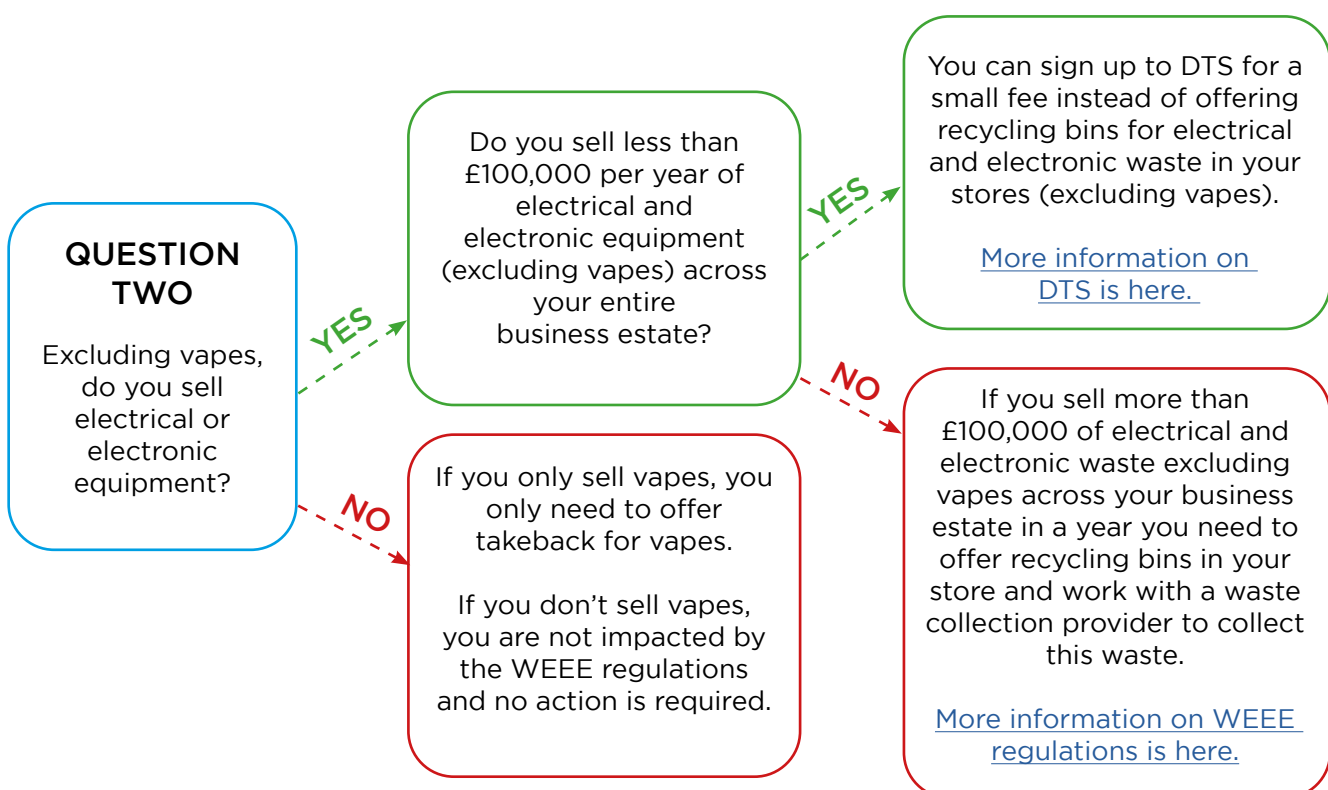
QUESTION TWO

Excluding vapes, do you sell electrical or electronic equipment?

YES

Do you sell less than £100,000 per year of electrical and electronic equipment (excluding vapes) across your entire business estate?

YES

You can sign up to DTS for a small fee instead of offering recycling bins for electrical and electronic waste in your stores (excluding vapes).

More information on DTS is here.

NO

If you sell more than £100,000 of electrical and electronic waste excluding vapes across your business estate in a year you need to offer recycling bins in your store and work with a waste collection provider to collect this waste.

More information on WEEE regulations is here.

NO

If you only sell vapes, you only need to offer takeback for vapes.

If you don't sell vapes, you are not impacted by the WEEE regulations and no action is required.